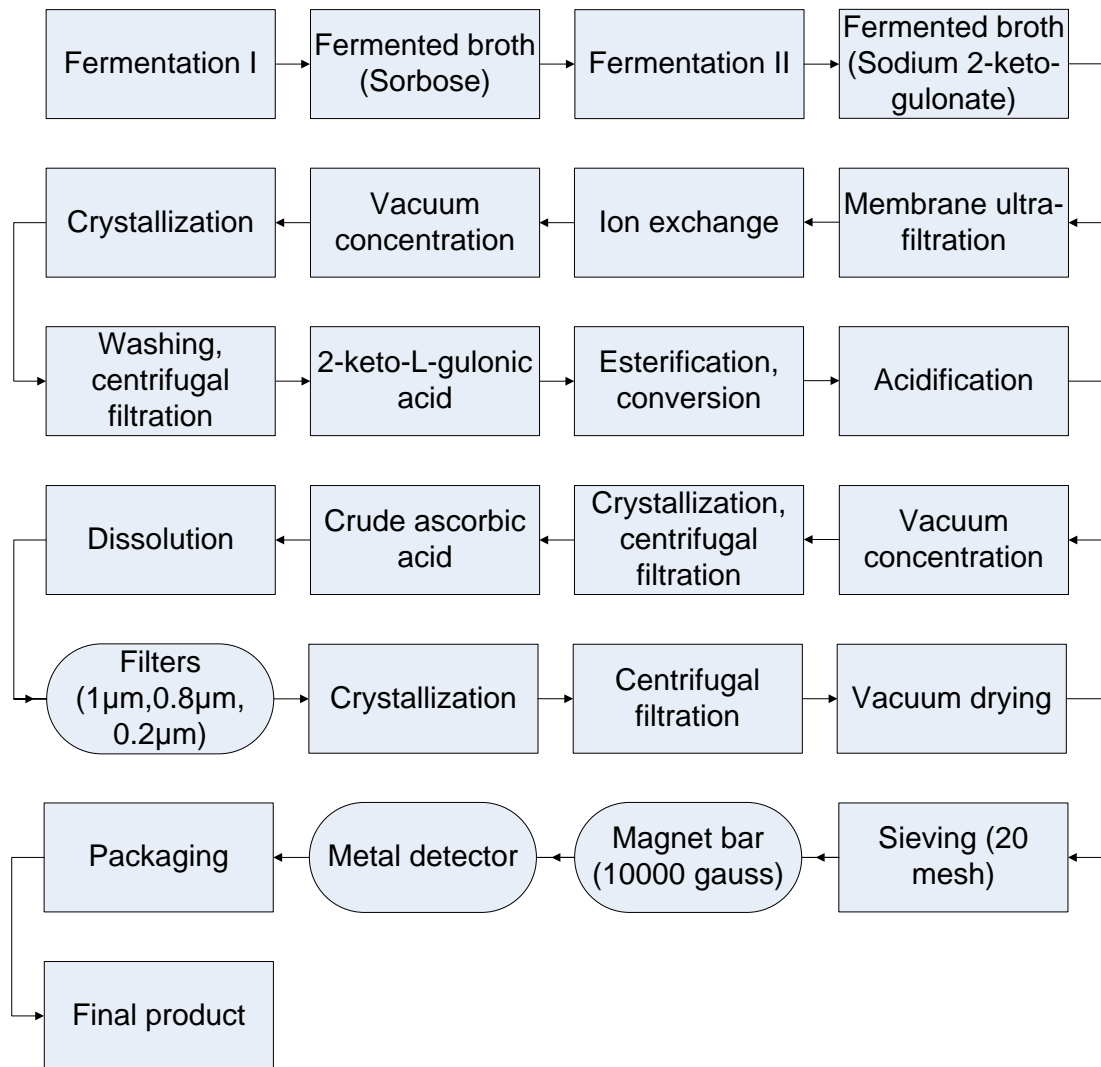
Fermentation I

Fermented broth (Sorbose)

Fermentation II

Fermented broth (Sodium 2-keto-gulonate)

Membrane ultra-filtration

Ion exchange

Vacuum concentration

Crystallization

Washing, centrifugal filtration

2-keto-L-gulonic acid

Esterification, conversion

Acidification

Vacuum concentration

Crystallization, centrifugal filtration

Crude ascorbic acid

Dissolution

Filters (1μm,0.8μm, 0.2μm)

Crystallization

Centrifugal filtration

Vacuum drying

Sieving (20 mesh)

Magnet bar (10000 gauss)

Metal detector

Packaging

Final product